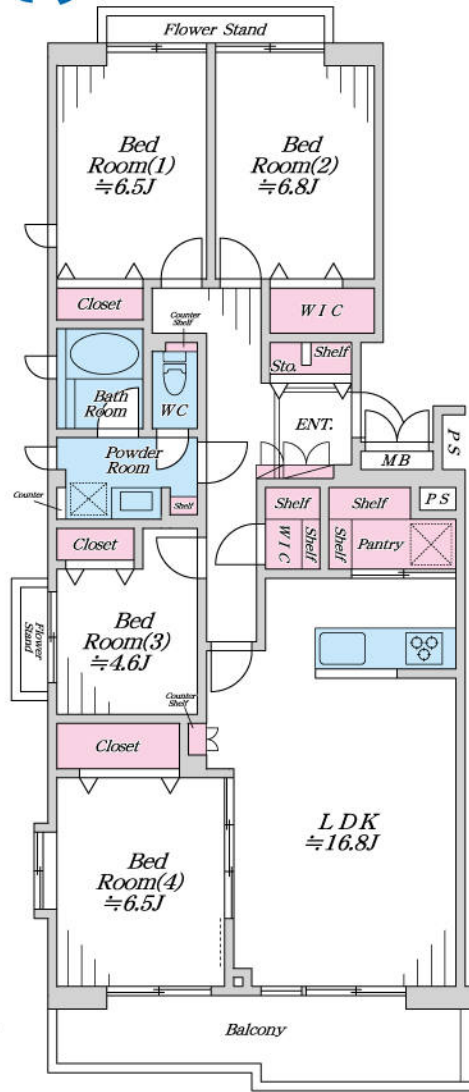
Flower Stand

Bed Room(1) ≒6.5J

Bed Room(2) ≒6.8J

Closet

Counter Shelf

W I C

Sto.

Shelf

Bath Room

W C

ENT.

P S

Powder Room

MB

Counter

Shelf

Shelf

Shelf

P S

W I C

Shelf

Shelf

Pantry

Closet

Flower Stand

Bed Room(3) ≒4.6J

Counter Shelf

Closet

L D K ≒16.8J

Bed Room(4) ≒6.5J

Balcony